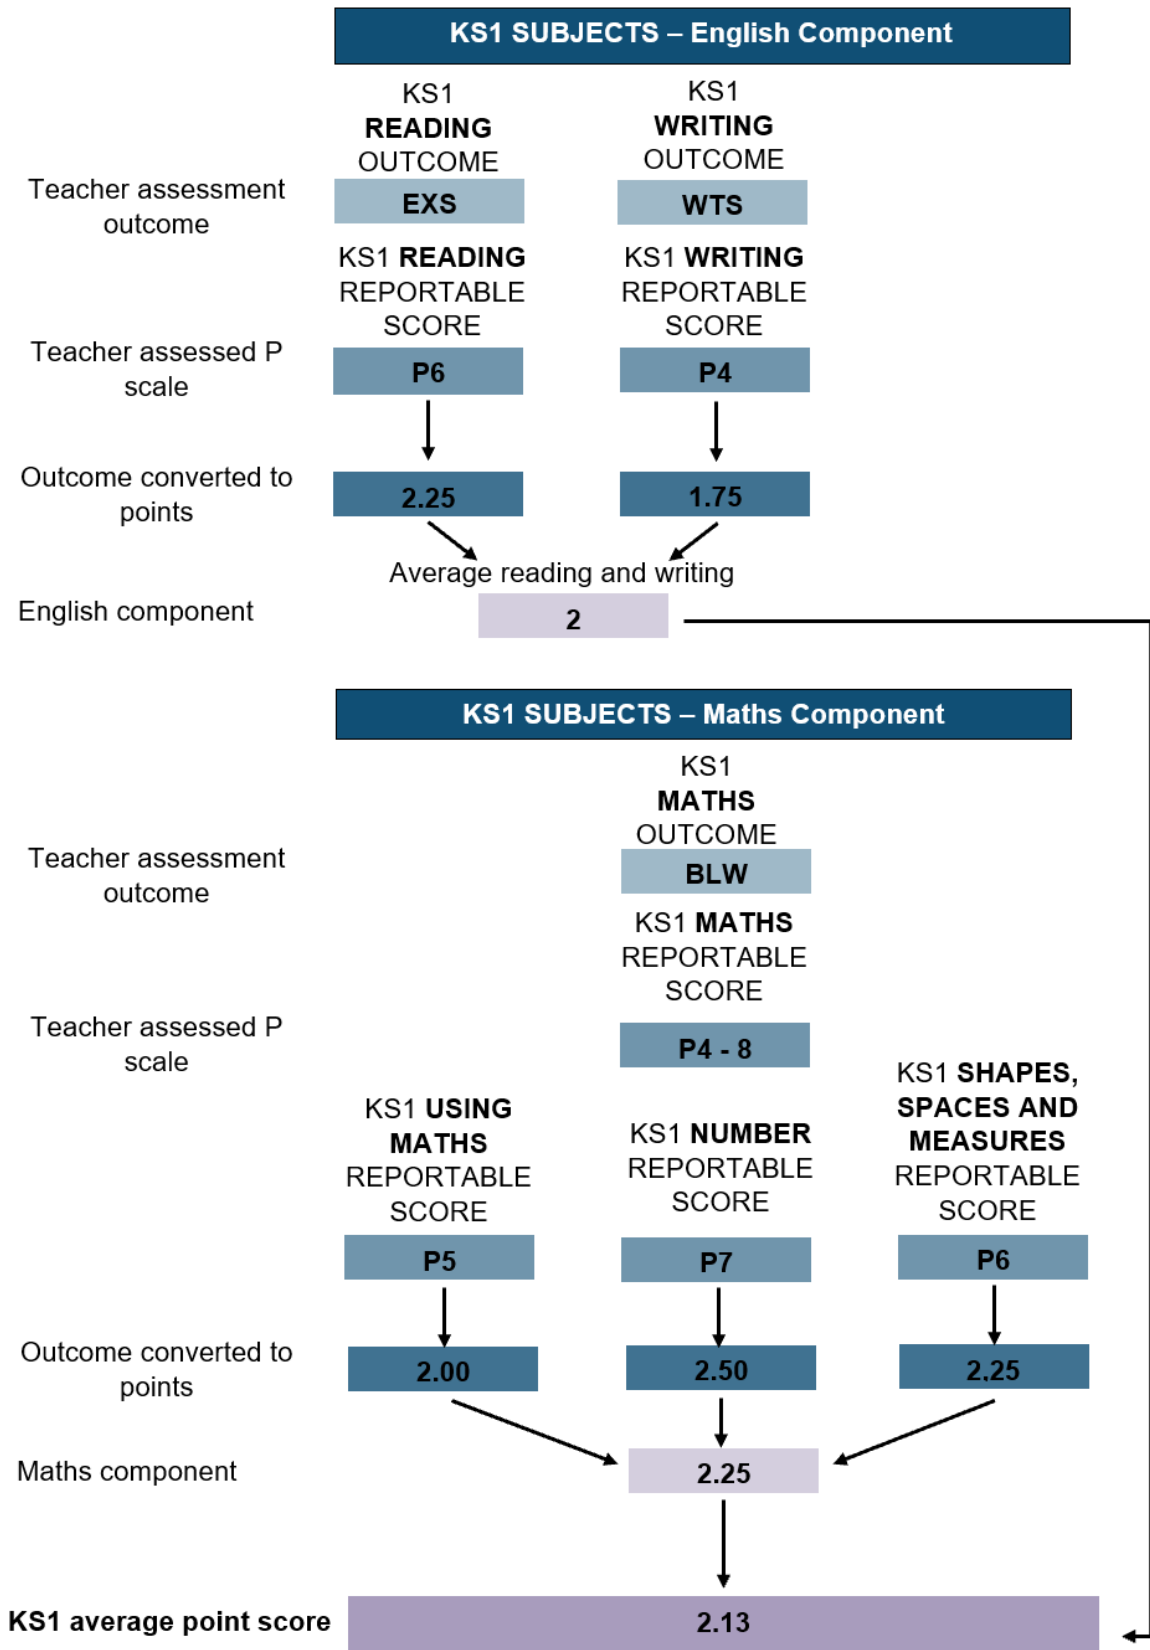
KS1 SUBJECTS – English Component

KS1 READING OUTCOME

KS1 WRITING OUTCOME

Teacher assessment outcome

EXS

WTS

KS1 READING REPORTABLE SCORE

KS1 WRITING REPORTABLE SCORE

Teacher assessed P scale

P6

P4

Outcome converted to points

2.25

1.75

Average reading and writing

English component

2

KS1 SUBJECTS – Maths Component

KS1 MATHS OUTCOME

Teacher assessment outcome

BLW

KS1 MATHS REPORTABLE SCORE

Teacher assessed P scale

P4 - 8

KS1 USING MATHS REPORTABLE SCORE

KS1 NUMBER REPORTABLE SCORE

KS1 SHAPES, SPACES AND MEASURES REPORTABLE SCORE

P5

P7

P6

Outcome converted to points

2.00

2.50

2.25

Maths component

2.25

KS1 average point score

2.13